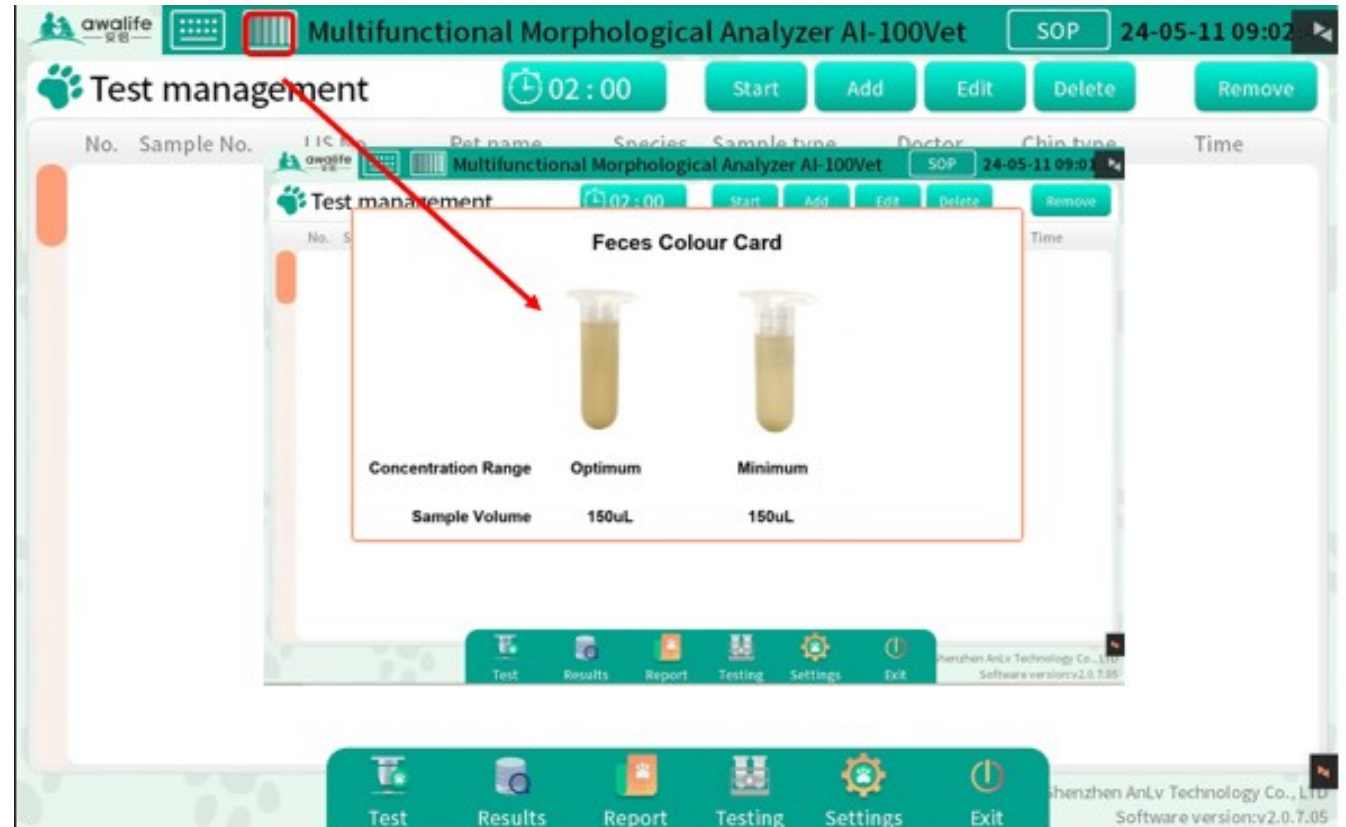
awalife 安驴

Multifunctional Morphological Analyzer AI-100Vet

SOP

24-05-11 09:02

Test management

02 : 00

Start

Add

Edit

Delete

Remove

No. Sample No. LIS No. Pet name Species Sample type Doctor Chip type Time

awalife

Multifunctional Morphological Analyzer AI-100Vet

SOP

24-05-11 09:0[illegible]

Test management

02 : 00

Start

Add

Edit

Delete

Remove

No. S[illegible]

Time

Feces Colour Card

| Concentration Range | Optimum | Minimum |
|---|---|---|
| Sample Volume | 150uL | 150uL |

Test

Results

Report

Testing

Settings

Exit

Shenzhen AnLv Technology Co., LTD

Software version:v2.0.7.05

Test

Results

Report

Testing

Settings

Exit

Shenzhen AnLv Technology Co., LTD

Software version:v2.0.7.05